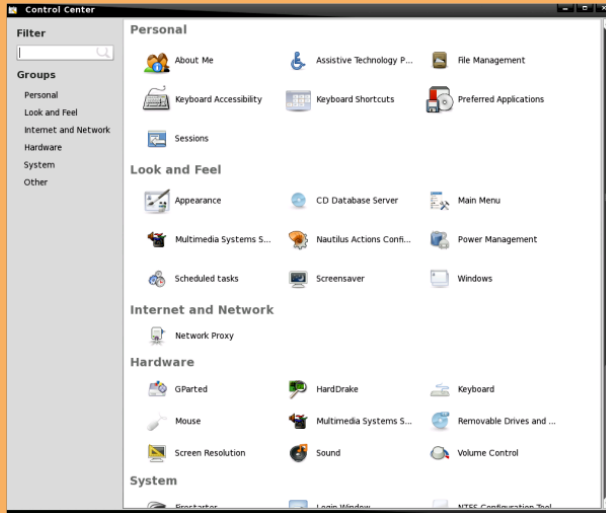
Control Center

Filter

Groups

Personal
Look and Feel
Internet and Network
Hardware
System
Other

Personal

About Me
Assistive Technology P...
File Management
Keyboard Accessibility
Keyboard Shortcuts
Preferred Applications
Sessions

Look and Feel

Appearance
CD Database Server
Main Menu
Multimedia Systems S...
Nautilus Actions Confi...
Power Management
Scheduled tasks
Screensaver
Windows

Internet and Network

Network Proxy

Hardware

GParted
HardDrake
Keyboard
Mouse
Multimedia Systems S...
Removable Drives and ...
Screen Resolution
Sound
Volume Control

System

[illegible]
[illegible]
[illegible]